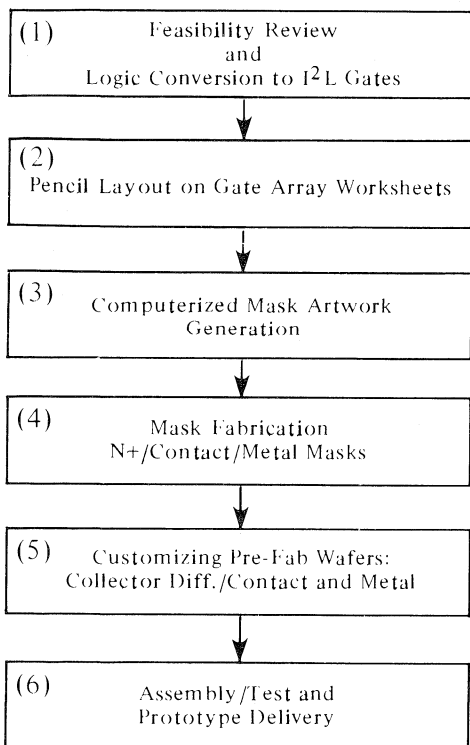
(1) Feasibility Review and Logic Conversion to $I^2L$ Gates

(2) Pencil Layout on Gate Array Worksheets

(3) Computerized Mask Artwork Generation

(4) Mask Fabrication N+/Contact/Metal Masks

(5) Customizing Pre-Fab Wafers: Collector Diff./Contact and Metal

(6) Assembly/Test and Prototype Delivery